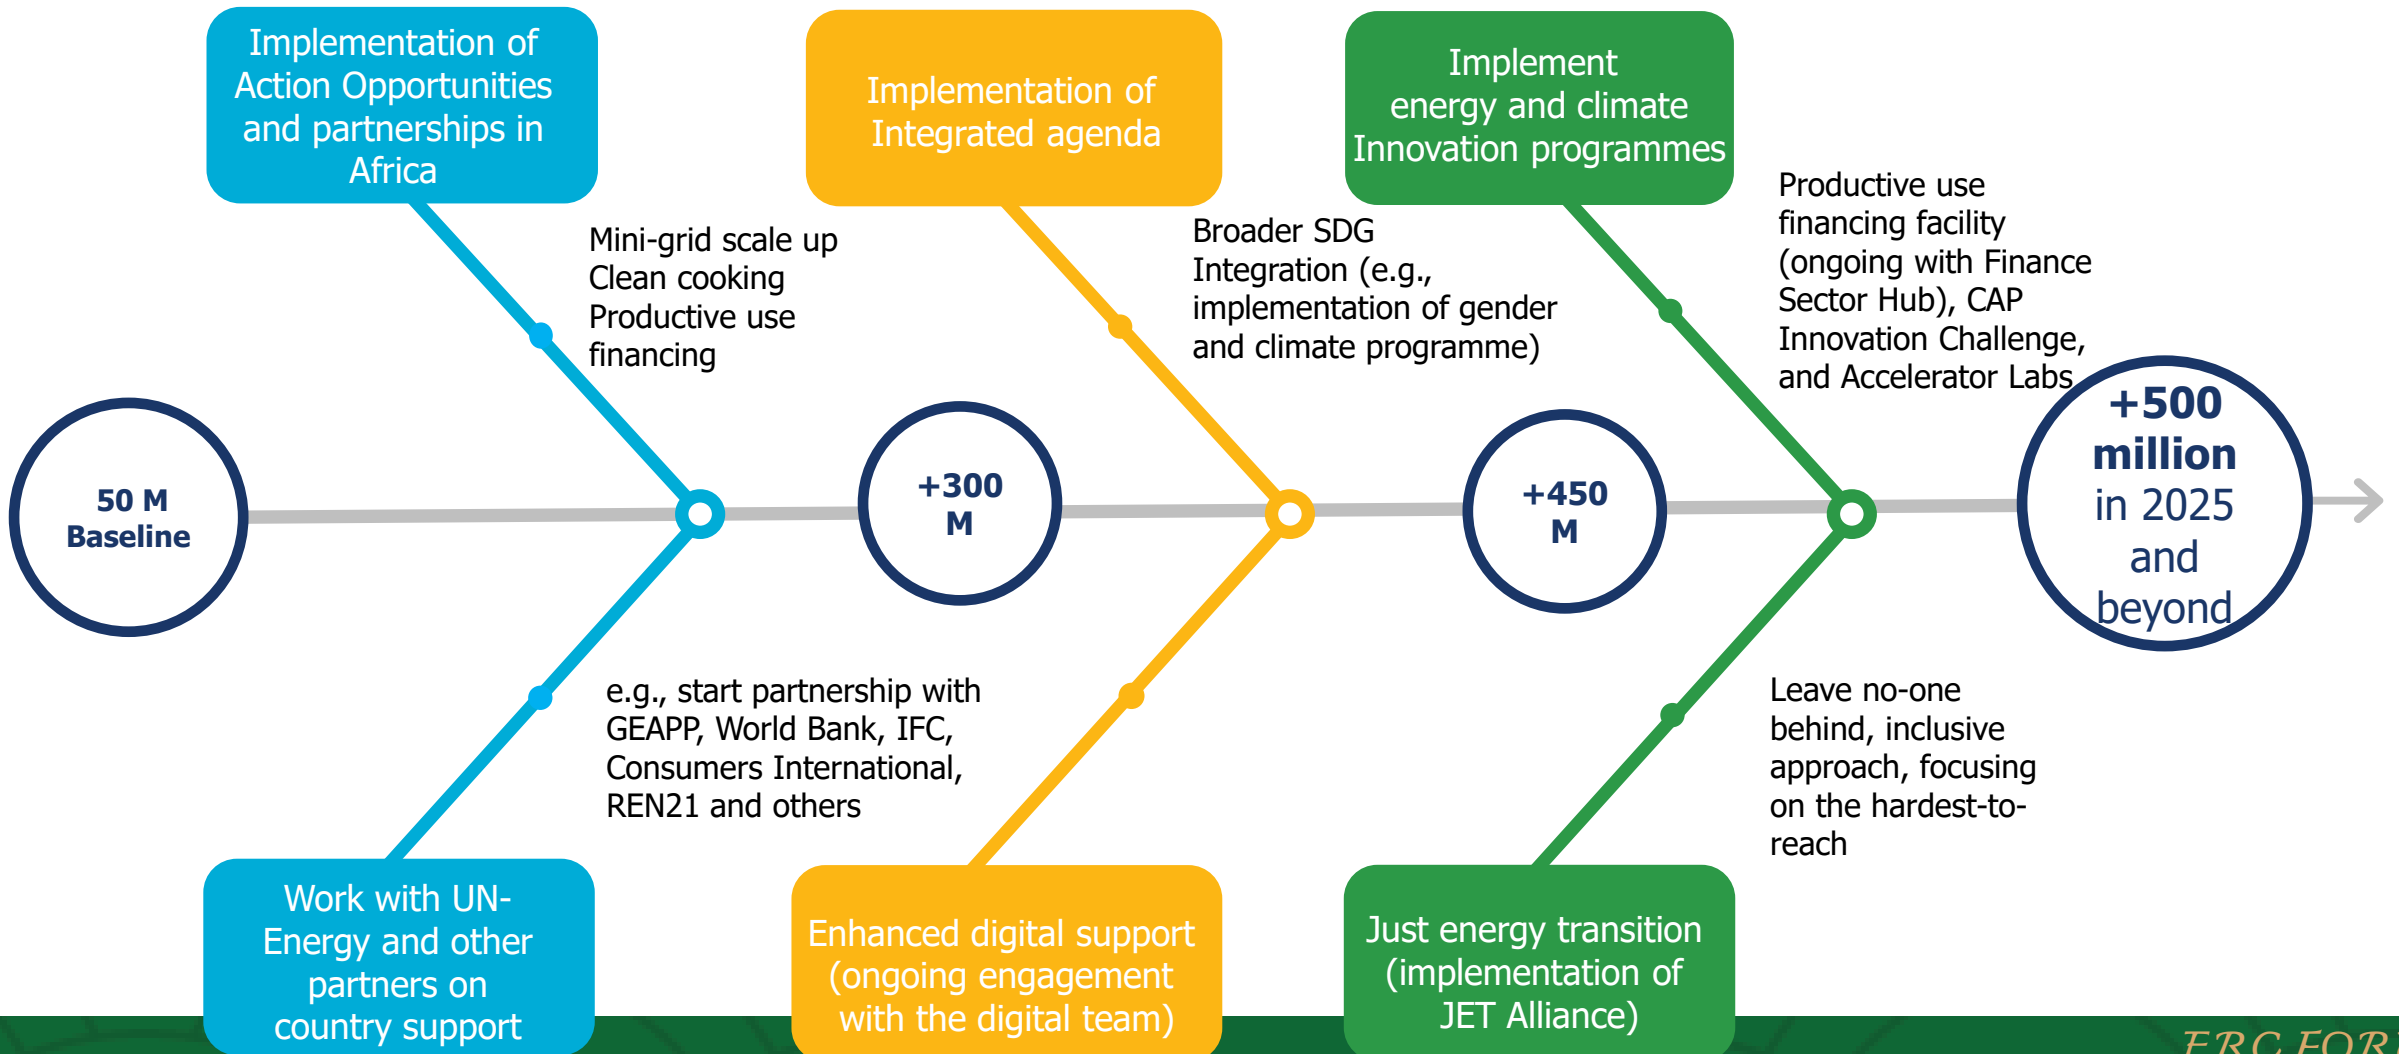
Implementation of Action Opportunities and partnerships in Africa

Implementation of Integrated agenda

Implement energy and climate Innovation programmes

Mini-grid scale up
Clean cooking
Productive use financing

Broader SDG Integration (e.g., implementation of gender and climate programme)

Productive use financing facility (ongoing with Finance Sector Hub), CAP Innovation Challenge, and Accelerator Labs

50 M Baseline

+300 M

+450 M

+500 million in 2025 and beyond

e.g., start partnership with GEAPP, World Bank, IFC, Consumers International, REN21 and others

Leave no-one behind, inclusive approach, focusing on the hardest-to-reach

Work with UN-Energy and other partners on country support

Enhanced digital support (ongoing engagement with the digital team)

Just energy transition (implementation of JET Alliance)

ERC FOR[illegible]